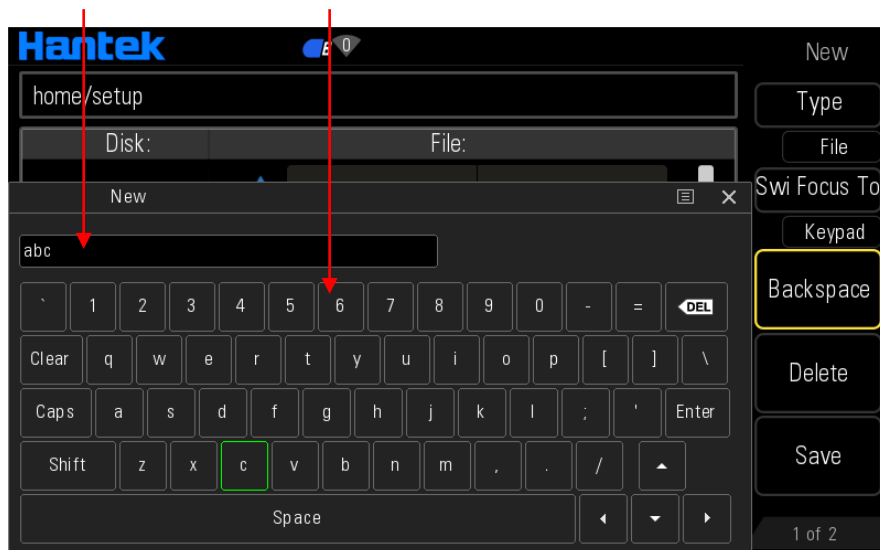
Hantek

0

New

home/setup

Disk:

File:

New

abc

` 1 2 3 4 5 6 7 8 9 0 - = DEL

Clear q w e r t y u i o p [ ] \

Caps a s d f g h j k l ; ' Enter

Shift z x c v b n m , . /

Space

Type

File

Swi Focus To

Keypad

Backspace

Delete

Save

1 of 2